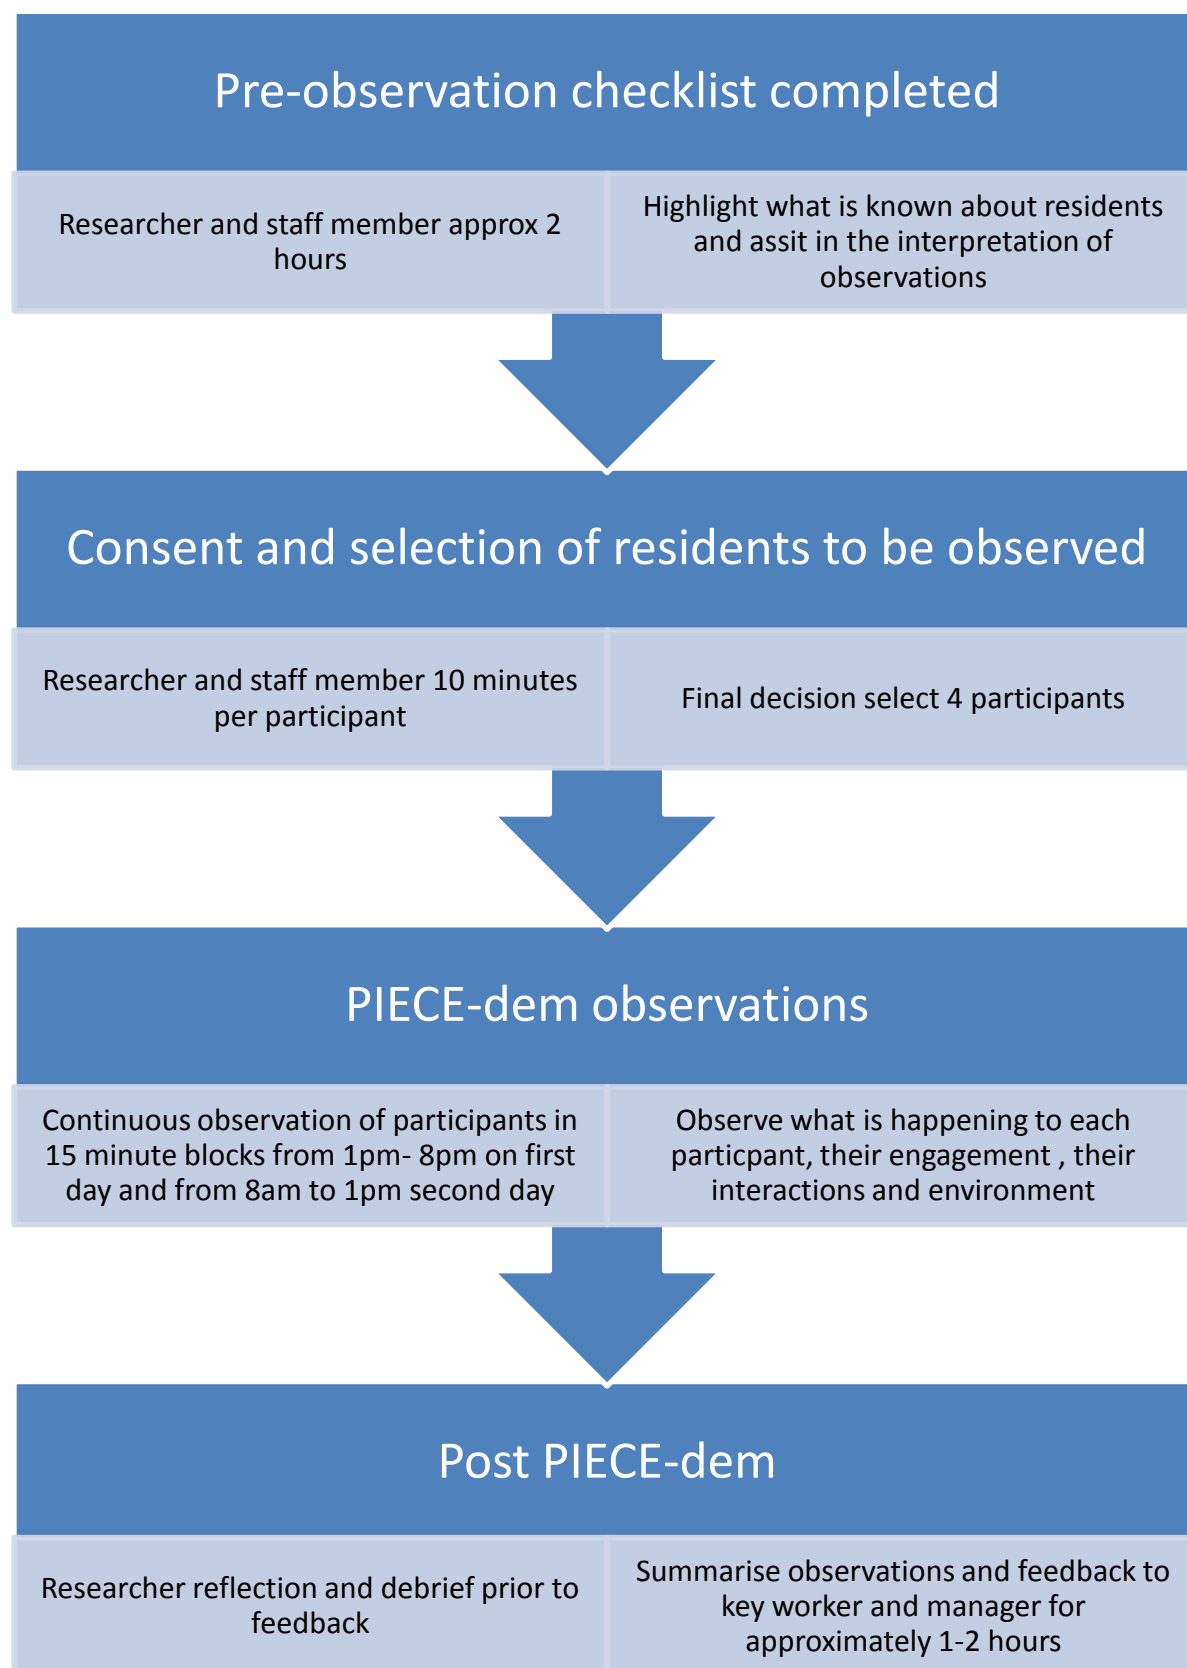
Pre-observation checklist completed

Researcher and staff member approx 2 hours

Highlight what is known about residents and assit in the interpretation of observations

Consent and selection of residents to be observed

Researcher and staff member 10 minutes per participant

Final decision select 4 participants

PIECE-dem observations

Continuous observation of participants in 15 minute blocks from 1pm- 8pm on first day and from 8am to 1pm second day

Observe what is happening to each particpant, their engagement , their interactions and environment

Post PIECE-dem

Researcher reflection and debrief prior to feedback

Summarise observations and feedback to key worker and manager for approximately 1-2 hours